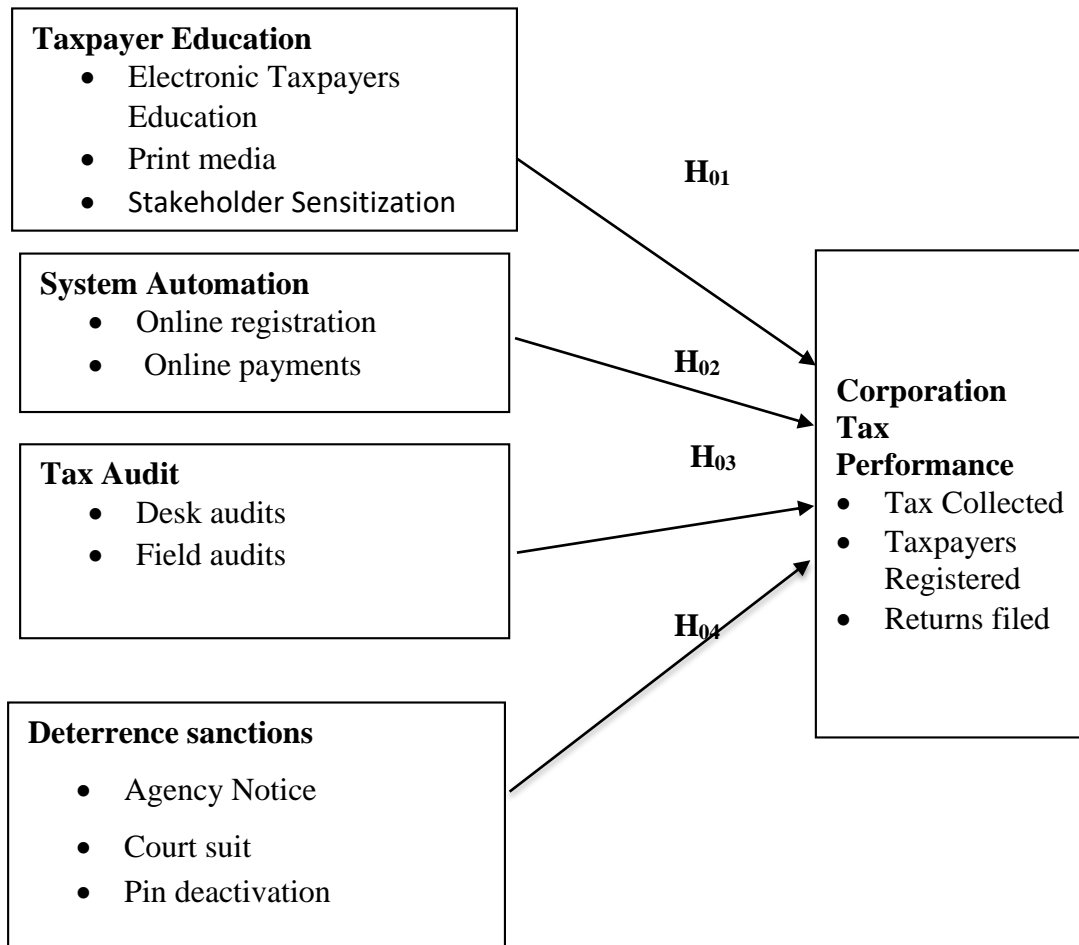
**Taxpayer Education**
- Electronic Taxpayers Education
- Print media
- Stakeholder Sensitization

$H_{01}$

**System Automation**
- Online registration
- Online payments

$H_{02}$

**Tax Audit**
- Desk audits
- Field audits

$H_{03}$

$H_{04}$

**Deterrence sanctions**
- Agency Notice
- Court suit
- Pin deactivation

**Corporation Tax Performance**
- Tax Collected
- Taxpayers Registered
- Returns filed